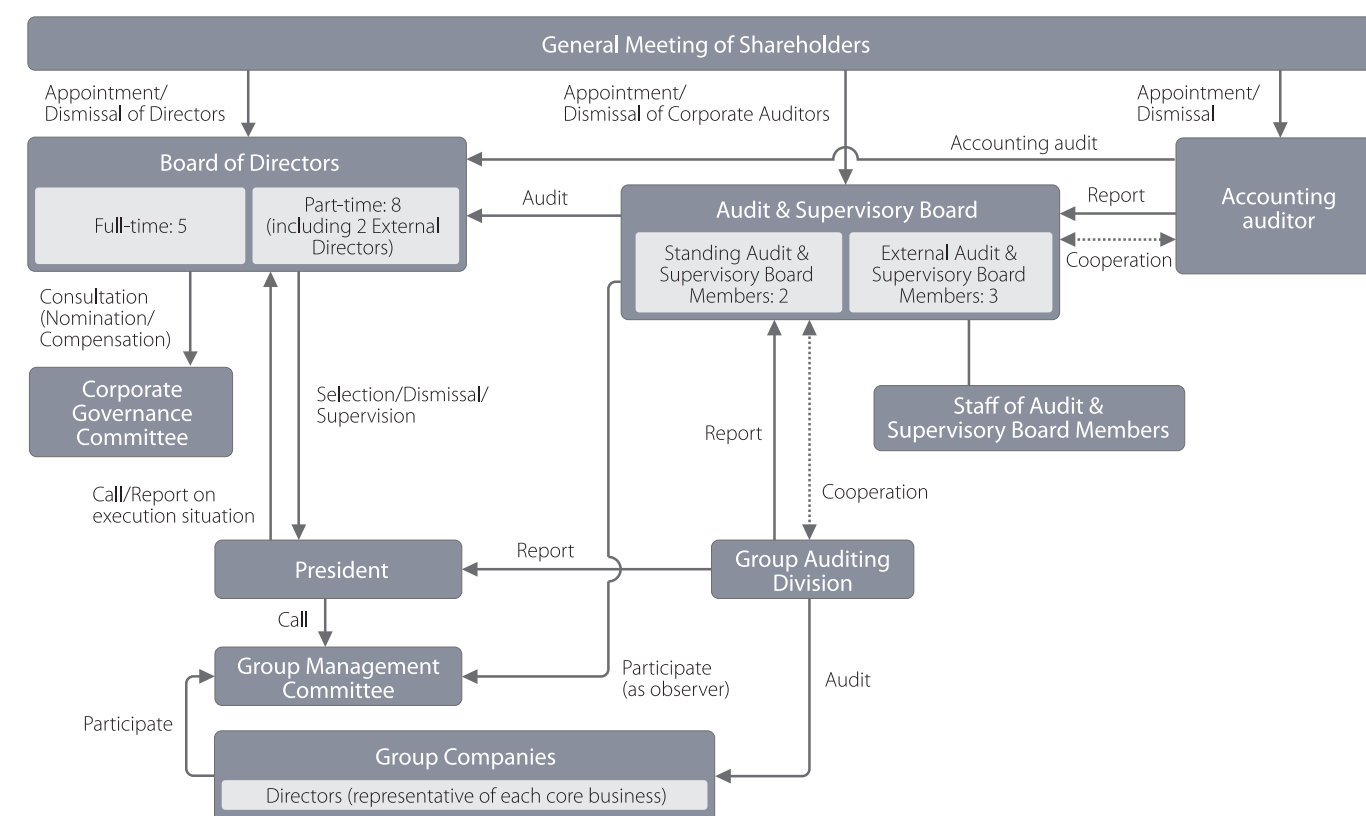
General Meeting of Shareholders

Appointment/
Dismissal of Directors

Appointment/
Dismissal of Corporate Auditors

Appointment/
Dismissal

Accounting audit

Board of Directors

Full-time: 5

Part-time: 8
(including 2 External Directors)

Audit

Audit & Supervisory Board

Standing Audit & Supervisory Board Members: 2

External Audit & Supervisory Board Members: 3

Report

Cooperation

Accounting auditor

Consultation
(Nomination/
Compensation)

Corporate Governance Committee

Selection/Dismissal/
Supervision

Staff of Audit & Supervisory Board Members

Report

Cooperation

Call/Report on execution situation

President

Report

Group Auditing Division

Call

Group Management Committee

Participate
(as observer)

Audit

Participate

Group Companies

Directors (representative of each core business)